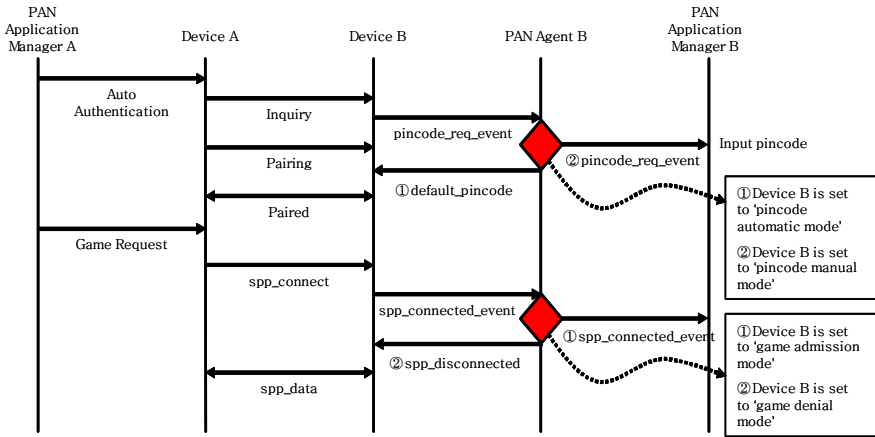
PAN Application Manager A

Device A

Device B

PAN Agent B

PAN Application Manager B

Auto Authentication

Inquiry

pincode_req_event

Input pincode

Pairing

②pincode_req_event

①default_pincode

Paired

①Device B is set to 'pincode automatic mode'

②Device B is set to 'pincode manual mode'

Game Request

spp_connect

spp_connected_event

①spp_connected_event

②spp_disconnected

spp_data

①Device B is set to 'game admission mode'

②Device B is set to 'game denial mode'